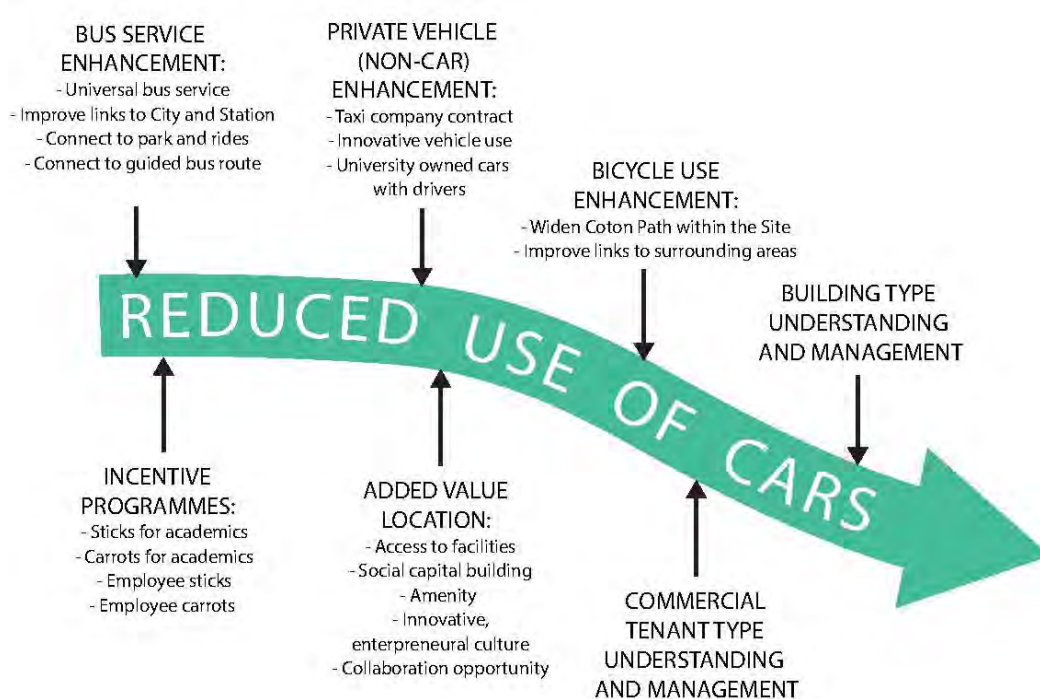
BUS SERVICE ENHANCEMENT:
- Universal bus service
- Improve links to City and Station
- Connect to park and rides
- Connect to guided bus route

PRIVATE VEHICLE (NON-CAR) ENHANCEMENT:
- Taxi company contract
- Innovative vehicle use
- University owned cars with drivers

BICYCLE USE ENHANCEMENT:
- Widen Coton Path within the Site
- Improve links to surrounding areas

BUILDING TYPE UNDERSTANDING AND MANAGEMENT

REDUCED USE OF CARS

INCENTIVE PROGRAMMES:
- Sticks for academics
- Carrots for academics
- Employee sticks
- Employee carrots

ADDED VALUE LOCATION:
- Access to facilities
- Social capital building
- Amenity
- Innovative, enterpreneural culture
- Collaboration opportunity

COMMERCIAL TENANT TYPE UNDERSTANDING AND MANAGEMENT